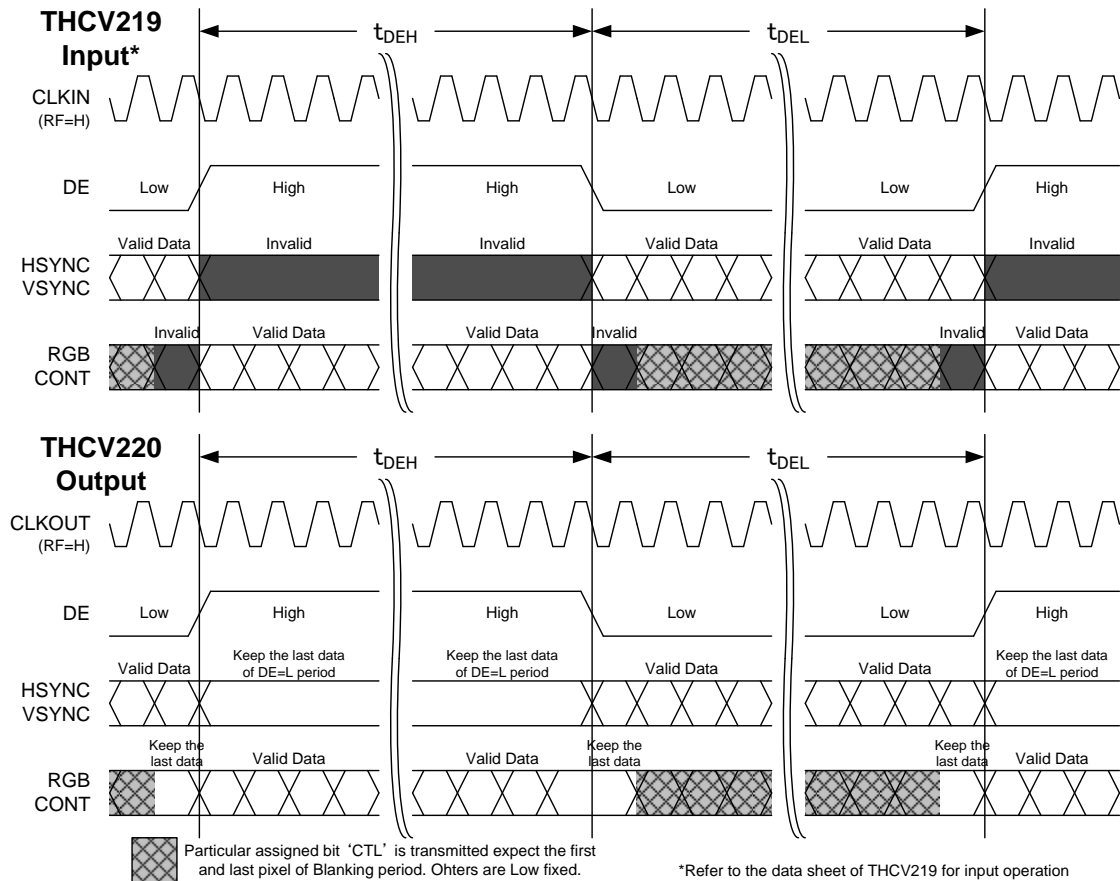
THCV219 Input*

$t_{DEH}$

$t_{DEL}$

CLKIN (RF=H)

DE

Low

High

High

Low

Low

High

Valid Data

Invalid

Invalid

Valid Data

Valid Data

Invalid

HSYNC VSYNC

Invalid

Valid Data

Valid Data

Invalid

Invalid

Valid Data

RGB CONT

THCV220 Output

$t_{DEH}$

$t_{DEL}$

CLKOUT (RF=H)

DE

Low

High

High

Low

Low

High

Valid Data

Keep the last data of DE=L period

Keep the last data of DE=L period

Valid Data

Valid Data

Keep the last data of DE=L period

HSYNC VSYNC

Keep the last data

Valid Data

Valid Data

Keep the last data

Keep the last data

Valid Data

RGB CONT

Particular assigned bit 'CTL' is transmitted expect the first and last pixel of Blanking period. Ohters are Low fixed.

*Refer to the data sheet of THCV219 for input operation